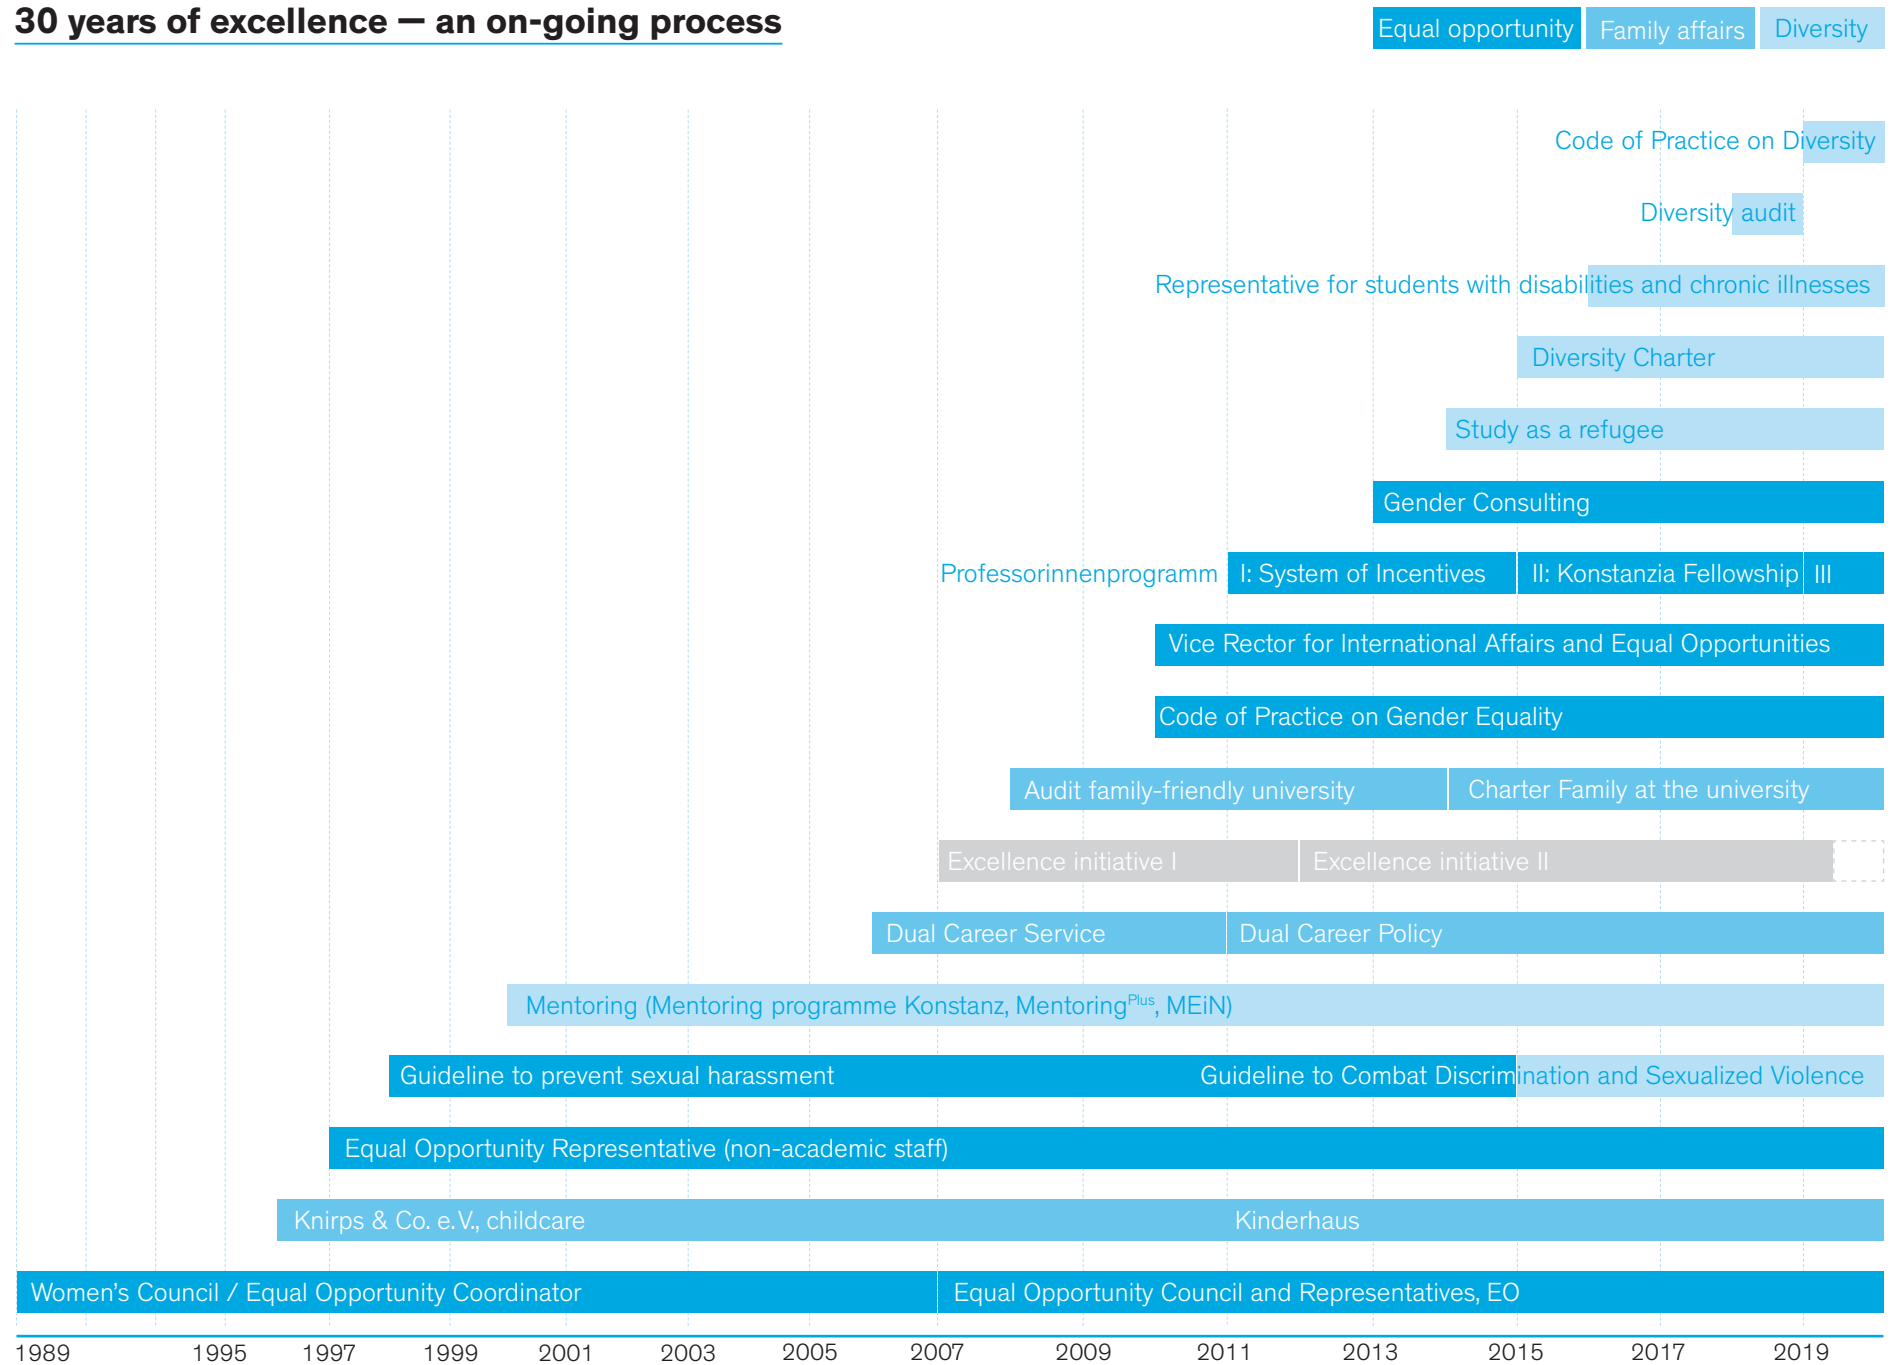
30 years of excellence — an on-going process

Equal opportunity Family affairs Diversity

Code of Practice on Diversity

Diversity audit

Representative for students with disabilities and chronic illnesses

Diversity Charter

Study as a refugee

Gender Consulting

Professorinnenprogramm I: System of Incentives II: Konstanzia Fellowship III

Vice Rector for International Affairs and Equal Opportunities

Code of Practice on Gender Equality

Audit family-friendly university Charter Family at the university

Excellence initiative I Excellence initiative II

Dual Career Service Dual Career Policy

Mentoring (Mentoring programme Konstanz, Mentoring$^{Plus}$, MEiN)

Guideline to prevent sexual harassment Guideline to Combat Discrimination and Sexualized Violence

Equal Opportunity Representative (non-academic staff)

Knirps & Co. e.V., childcare Kinderhaus

Women's Council / Equal Opportunity Coordinator Equal Opportunity Council and Representatives, EO

1989 1995 1997 1999 2001 2003 2005 2007 2009 2011 2013 2015 2017 2019